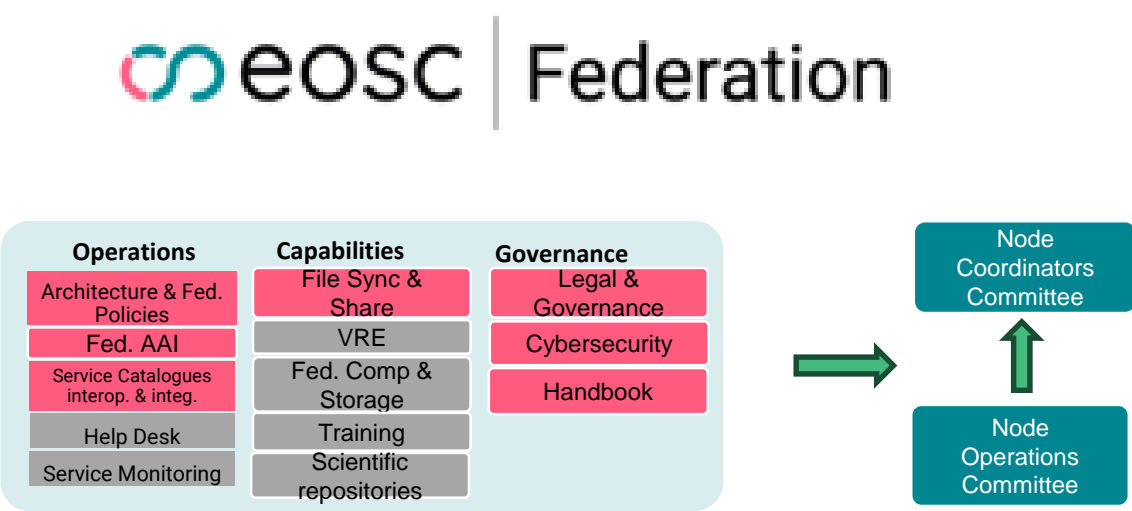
eosc | Federation

Operations

Architecture & Fed. Policies

Fed. AAI

Service Catalogues interop. & integ.

Help Desk

Service Monitoring

Capabilities

File Sync & Share

VRE

Fed. Comp & Storage

Training

Scientific repositories

Governance

Legal & Governance

Cybersecurity

Handbook

Node Coordinators Committee

Node Operations Committee